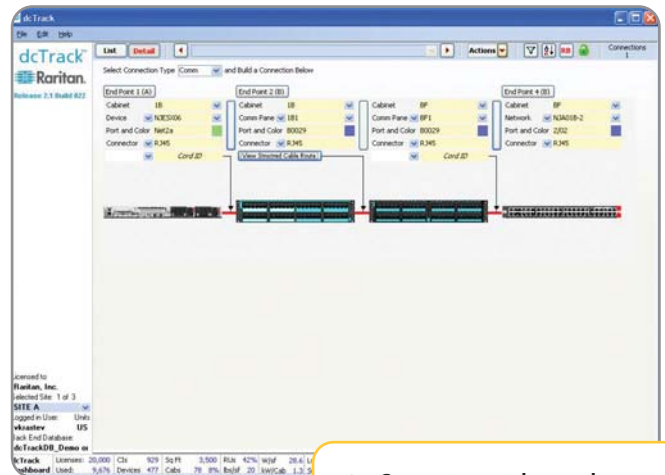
dcTrack

File Edit Help

dcTrack®
Raritan.
Release 2.1 Build 822

List Detail

Actions

Connections 1

Select Connection Type Comm and Build a Connection Below

End Point 1 (A)
Cabinet 1B
Device N3ESX06
Port and Color Net2a
Connector RJ45
Cord ID

End Point 2 (B)
Cabinet 1B
Comm Panel 1B1
Port and Color B0029
Connector RJ45
View Shortest Cable Route

Cabinet 8F
Comm Panel 8F1
Port and Color B0029
Connector RJ45
Cord ID

End Point 4 (B)
Cabinet 8F
Network N3A018-2
Port and Color 2/02
Connector RJ45

Licensed to
Raritan, Inc.
Selected Site 1 of 3
SITE A
Logged in User: Units
vkrastev US
Back End Database:
dcTrackDB_Demo or

dcTrack Licenses: 20,000 CIs 929 Sq Ft 3,500 RUs 42% W/sf 28.6
Dashboard Used: 9,676 Devices 477 Cabs 78 8% lbs/sf 20 kW/Cab 1.3